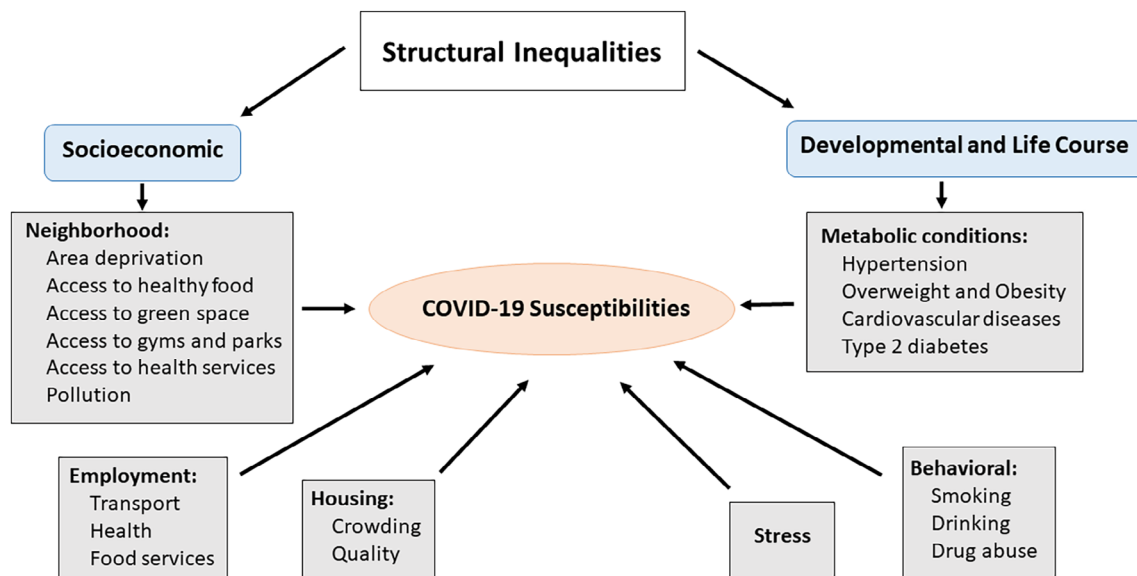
Structural Inequalities

Socioeconomic

Developmental and Life Course

Neighborhood:
Area deprivation
Access to healthy food
Access to green space
Access to gyms and parks
Access to health services
Pollution

COVID-19 Susceptibilities

Metabolic conditions:
Hypertension
Overweight and Obesity
Cardiovascular diseases
Type 2 diabetes

Employment:
Transport
Health
Food services

Housing:
Crowding
Quality

Stress

Behavioral:
Smoking
Drinking
Drug abuse